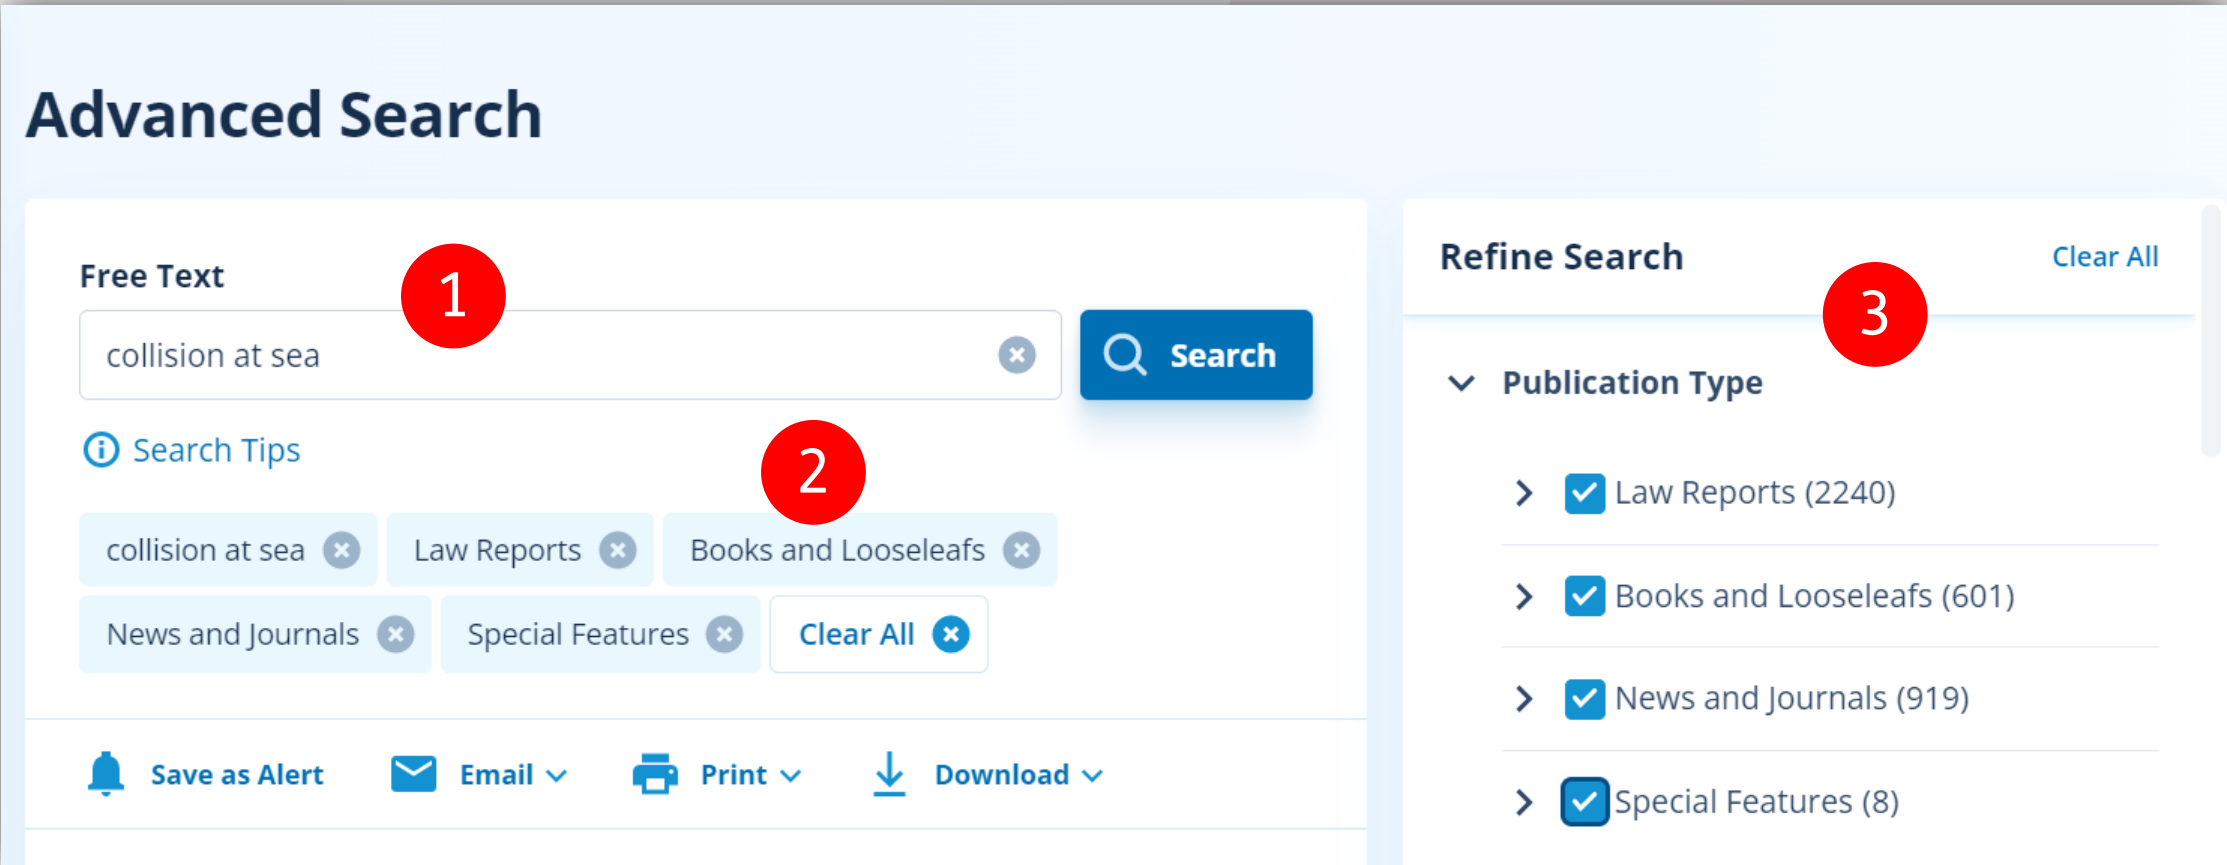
Advanced Search

Free Text

1

collision at sea

Search

Search Tips

2

collision at sea

Law Reports

Books and Looseleafs

News and Journals

Special Features

Clear All

Save as Alert

Email

Print

Download

Refine Search

Clear All

3

Publication Type

Law Reports (2240)

Books and Looseleafs (601)

News and Journals (919)

Special Features (8)